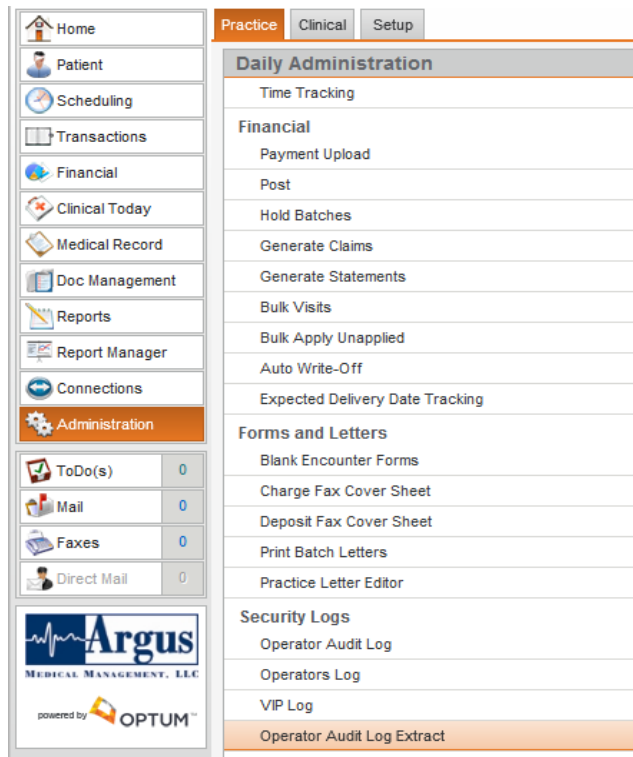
Home
Patient
Scheduling
Transactions
Financial
Clinical Today
Medical Record
Doc Management
Reports
Report Manager
Connections
Administration

ToDo(s) 0
Mail 0
Faxes 0
Direct Mail 0

Argus
Medical Management, LLC
powered by OPTUM™

Practice Clinical Setup

Daily Administration
Time Tracking

Financial
Payment Upload
Post
Hold Batches
Generate Claims
Generate Statements
Bulk Visits
Bulk Apply Unapplied
Auto Write-Off
Expected Delivery Date Tracking

Forms and Letters
Blank Encounter Forms
Charge Fax Cover Sheet
Deposit Fax Cover Sheet
Print Batch Letters
Practice Letter Editor

Security Logs
Operator Audit Log
Operators Log
VIP Log
Operator Audit Log Extract